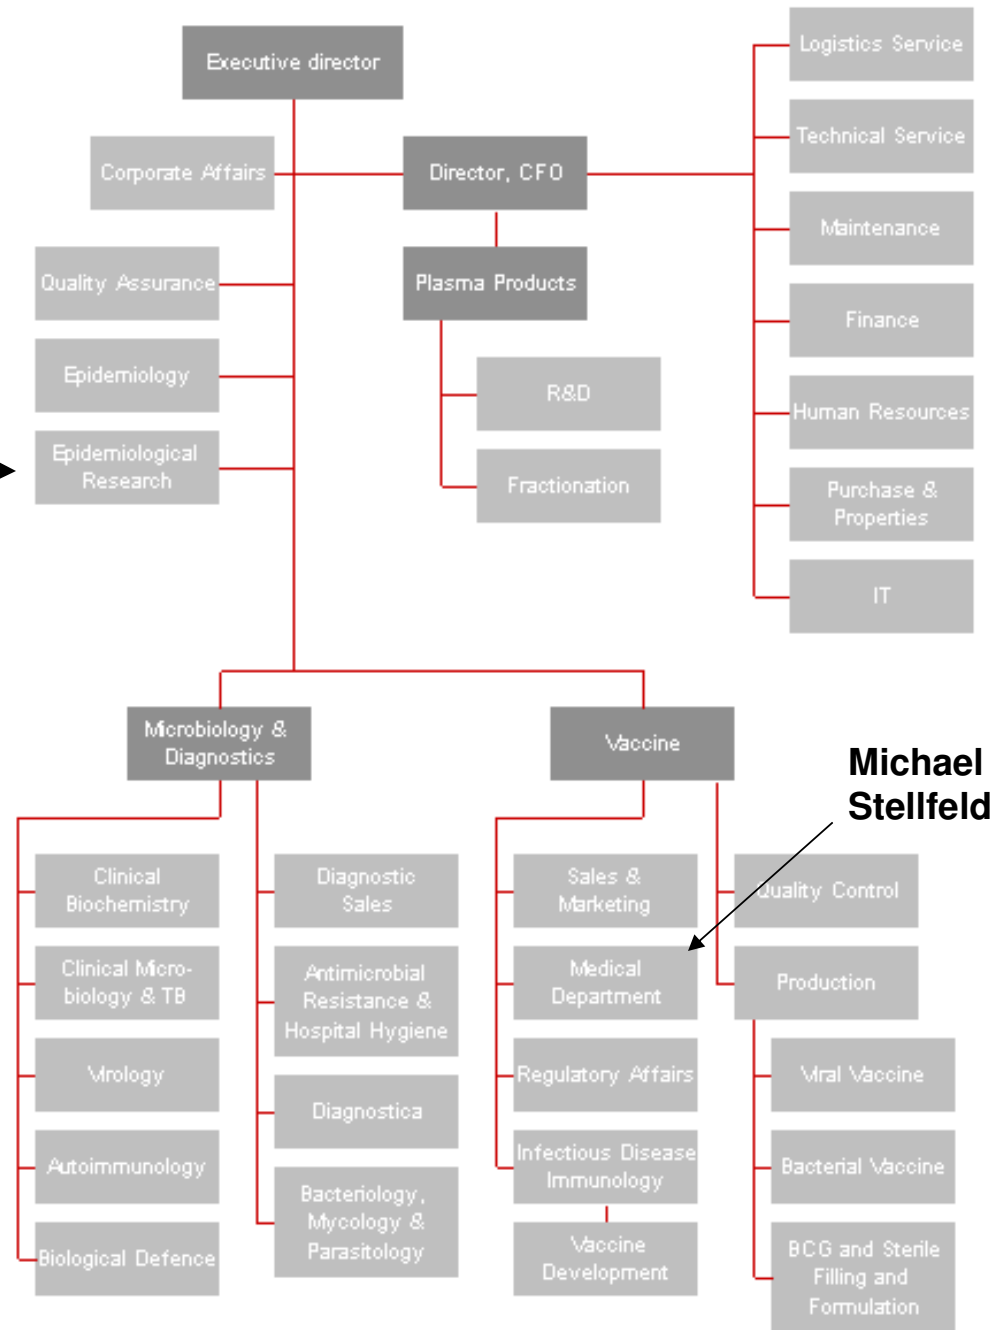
Executive director

Corporate Affairs

Director, CFO

Logistics Service

Technical Service

Maintenance

Finance

Human Resources

Purchase & Properties

IT

Plasma Products

R&D

Fractionation

Quality Assurance

Epidemiology

Epidemiological Research

Microbiology & Diagnostics

Vaccine

Michael Stellfeld

Clinical Biochemistry

Clinical Microbiology & TB

Virology

Autoimmunology

Biological Defence

Diagnostic Sales

Antimicrobial Resistance & Hospital Hygiene

Diagnostica

Bacteriology, Mycology & Parasitology

Sales & Marketing

Medical Department

Regulatory Affairs

Infectious Disease Immunology

Vaccine Development

Quality Control

Production

Viral Vaccine

Bacterial Vaccine

BCG and Sterile Filling and Formulation